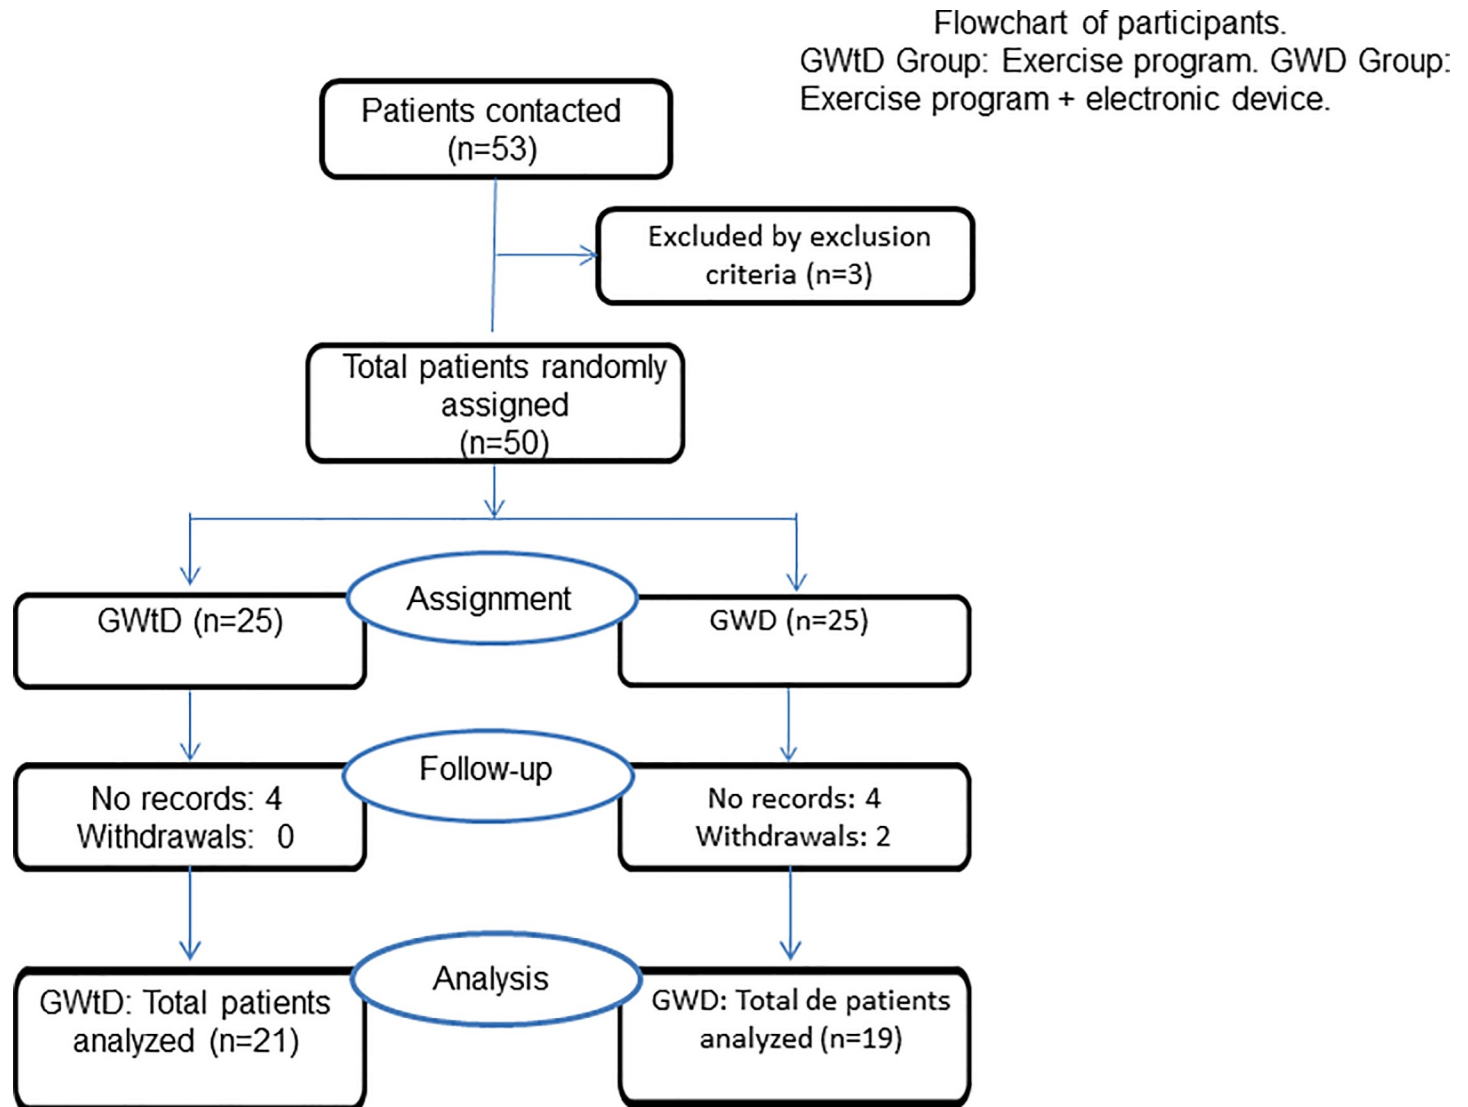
Flowchart of participants.
GWtD Group: Exercise program. GWD Group: Exercise program + electronic device.

Patients contacted (n=53)

Excluded by exclusion criteria (n=3)

Total patients randomly assigned (n=50)

Assignment

GWtD (n=25)

GWD (n=25)

Follow-up

No records: 4
Withdrawals: 0

No records: 4
Withdrawals: 2

Analysis

GWtD: Total patients analyzed (n=21)

GWD: Total de patients analyzed (n=19)